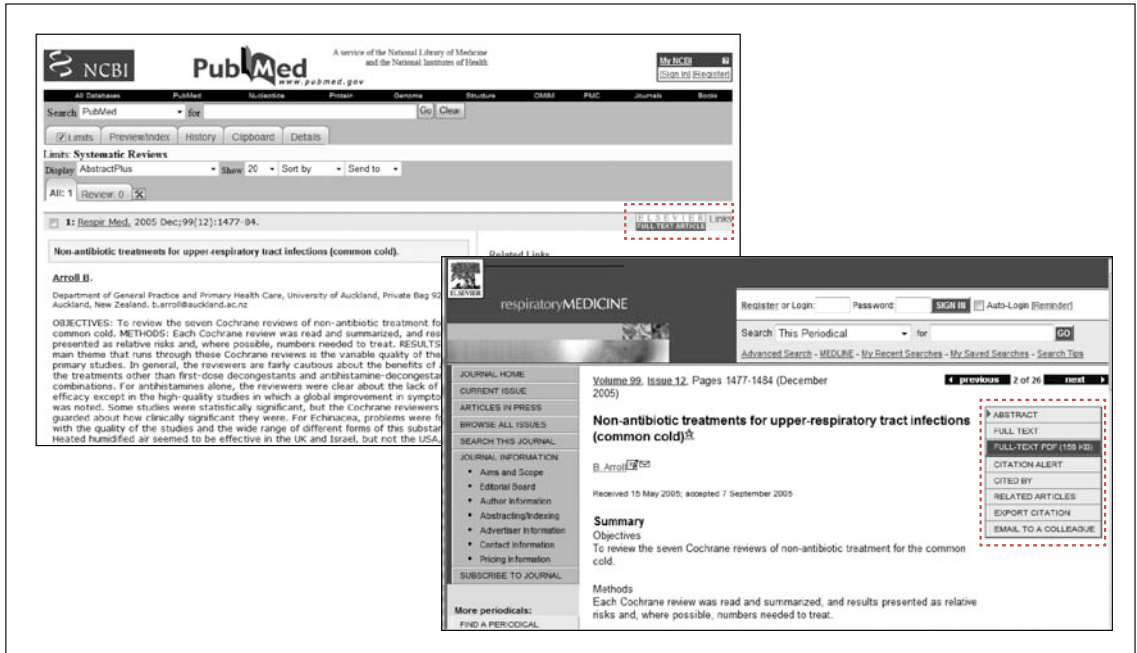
NCBI PubMed www.pubmed.gov

A service of the National Library of Medicine and the National Institutes of Health

My NCBI
[Sign In] [Register]

All Databases | PubMed | Nucleotide | Protein | Genome | Structure | OMIM | PMC | Journals | Books

Search PubMed for Go Clear

Limits | Preview/Index | History | Clipboard | Details

Limits: Systematic Reviews

Display AbstractPlus Show 20 Sort by Send to

All: 1 | Review: 0

1: Respir Med. 2005 Dec;99(12):1477-84.

ELSEVIER FULL TEXT ARTICLE Links

Non-antibiotic treatments for upper-respiratory tract infections (common cold).

Related Links

Arroll B.

Department of General Practice and Primary Health Care, University of Auckland, Private Bag 92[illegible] Auckland, New Zealand. b.arroll@auckland.ac.nz

OBJECTIVES: To review the seven Cochrane reviews of non-antibiotic treatment fo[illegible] common cold. METHODS: Each Cochrane review was read and summarized, and res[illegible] presented as relative risks and, where possible, numbers needed to treat. RESULTS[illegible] main theme that runs through these Cochrane reviews is the variable quality of the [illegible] primary studies. In general, the reviewers are fairly cautious about the benefits of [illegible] the treatments other than first-dose decongestants and antihistamine-decongestan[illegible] combinations. For antihistamines alone, the reviewers were clear about the lack of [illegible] efficacy except in the high-quality studies in which a global improvement in sympto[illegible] was noted. Some studies were statistically significant, but the Cochrane reviewers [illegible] guarded about how clinically significant they were. For Echinacea, problems were fo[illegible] with the quality of the studies and the wide range of different forms of this substan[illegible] Heated humidified air seemed to be effective in the UK and Israel, but not the USA, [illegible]

ELSEVIER respiratoryMEDICINE

Register or Login: Password: SIGN IN Auto-Login [Reminder]

Search This Periodical for GO

Advanced Search - MEDLINE - My Recent Searches - My Saved Searches - Search Tips

JOURNAL HOME
CURRENT ISSUE
ARTICLES IN PRESS
BROWSE ALL ISSUES
SEARCH THIS JOURNAL
JOURNAL INFORMATION
• Aims and Scope
• Editorial Board
• Author Information
• Abstracting/Indexing
• Advertiser Information
• Contact Information
• Pricing Information
SUBSCRIBE TO JOURNAL

More periodicals:
FIND A PERIODICAL

Volume 99, Issue 12, Pages 1477-1484 (December 2005)

previous 2 of 26 next

Non-antibiotic treatments for upper-respiratory tract infections (common cold)

B. Arroll

Received 15 May 2005; accepted 7 September 2005

Summary
Objectives
To review the seven Cochrane reviews of non-antibiotic treatment for the common cold.

Methods
Each Cochrane review was read and summarized, and results presented as relative risks and, where possible, numbers needed to treat.

ABSTRACT
FULL TEXT
FULL-TEXT PDF (159 KB)
CITATION ALERT
CITED BY
RELATED ARTICLES
EXPORT CITATION
EMAIL TO A COLLEAGUE